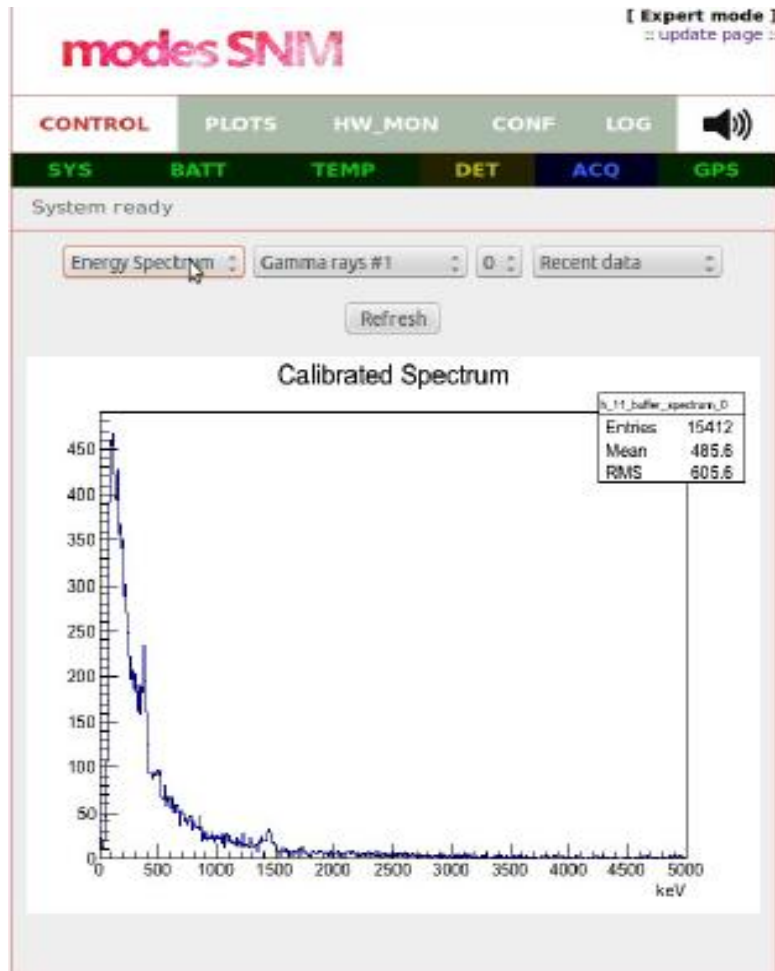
[ Expert mode ]
:: update page :

modes SNM

CONTROL PLOTS HW_MON CONF LOG

SYS BATT TEMP DET ACQ GPS

System ready

Energy Spectrum
Gamma rays #1
0
Recent data

Refresh

Calibrated Spectrum

h_11_buffer_spectrum_0

| | |
|---|---|
| Entries | 15412 |
| Mean | 485.6 |
| RMS | 605.6 |

450
400
350
300
250
200
150
100
50
0

0 500 1000 1500 2000 2500 3000 3500 4000 4500 5000
keV